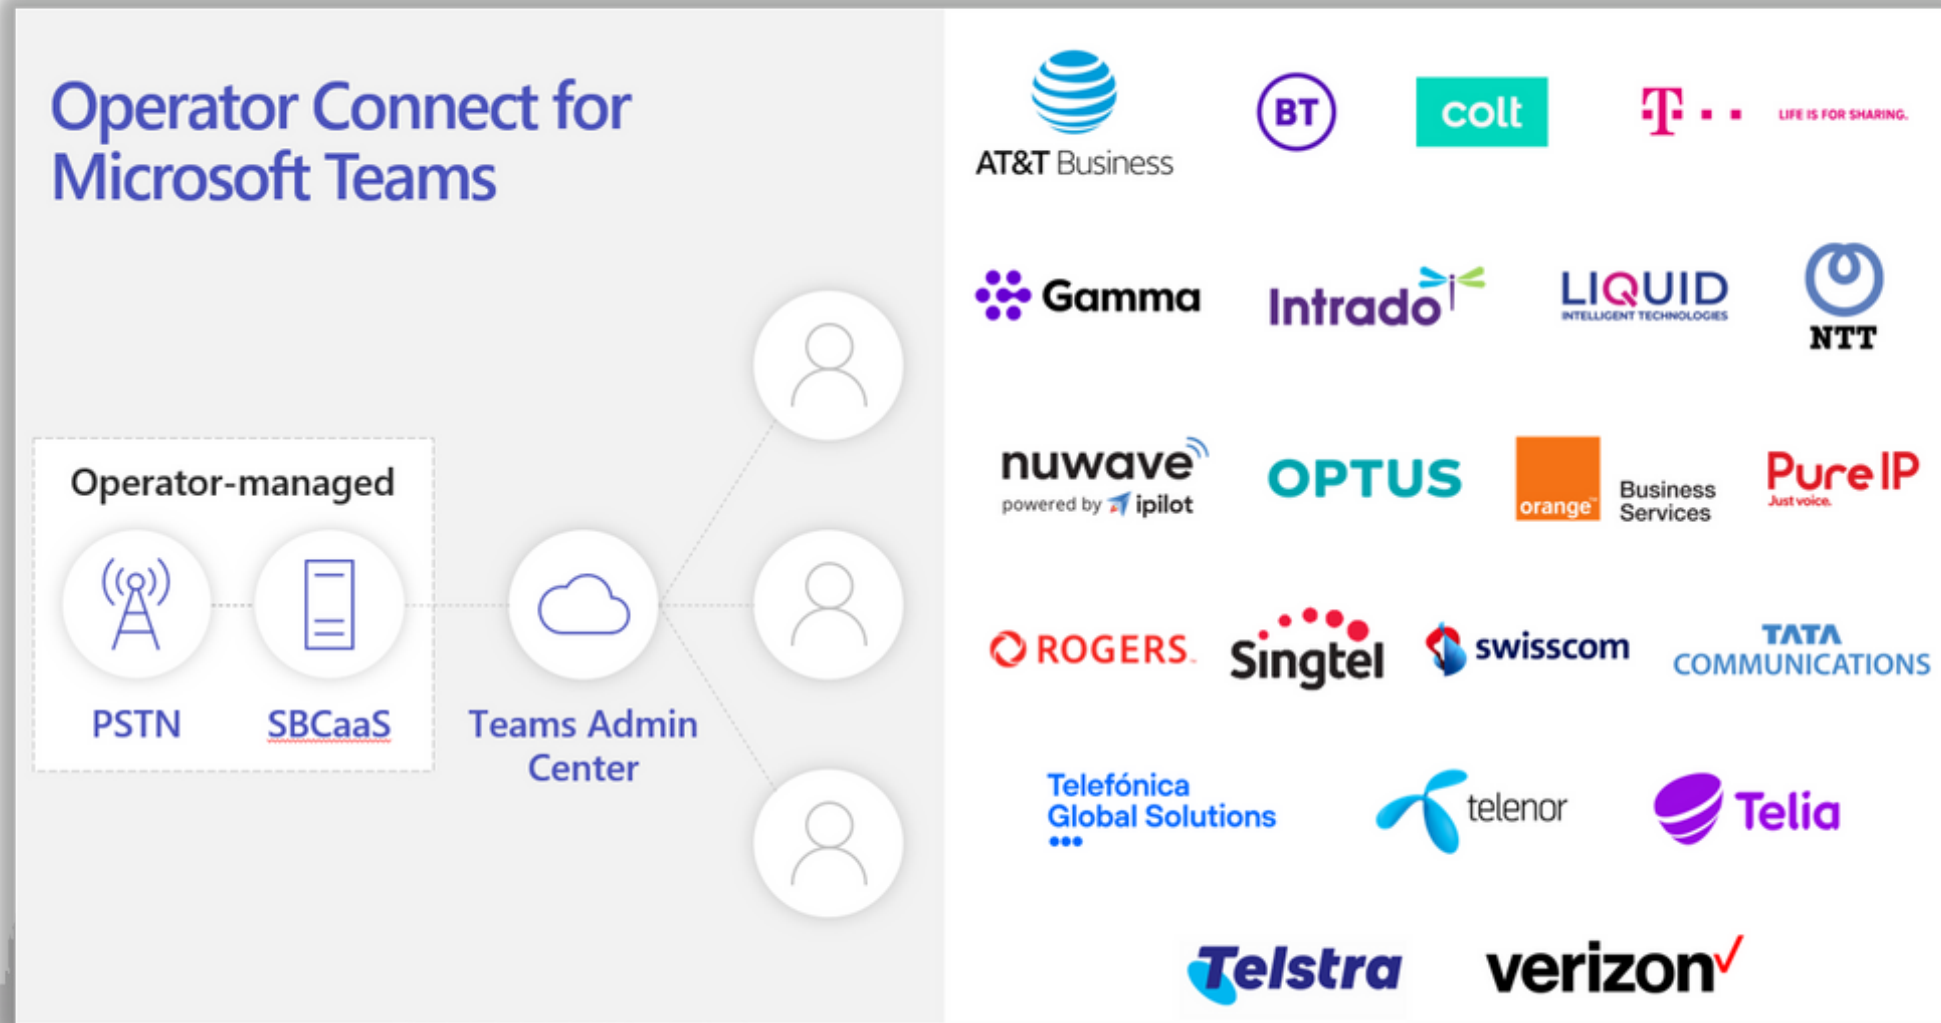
Operator Connect for Microsoft Teams

Operator-managed

PSTN

SBCaaS

Teams Admin Center

AT&T Business

BT

colt

T · · LIFE IS FOR SHARING.

Gamma

Intrado

LIQUID INTELLIGENT TECHNOLOGIES

NTT

nuwave powered by ipilot

OPTUS

orange Business Services

Pure IP Just voice.

ROGERS.

Singtel

swisscom

TATA COMMUNICATIONS

Telefónica Global Solutions

telenor

Telia

Telstra

verizon